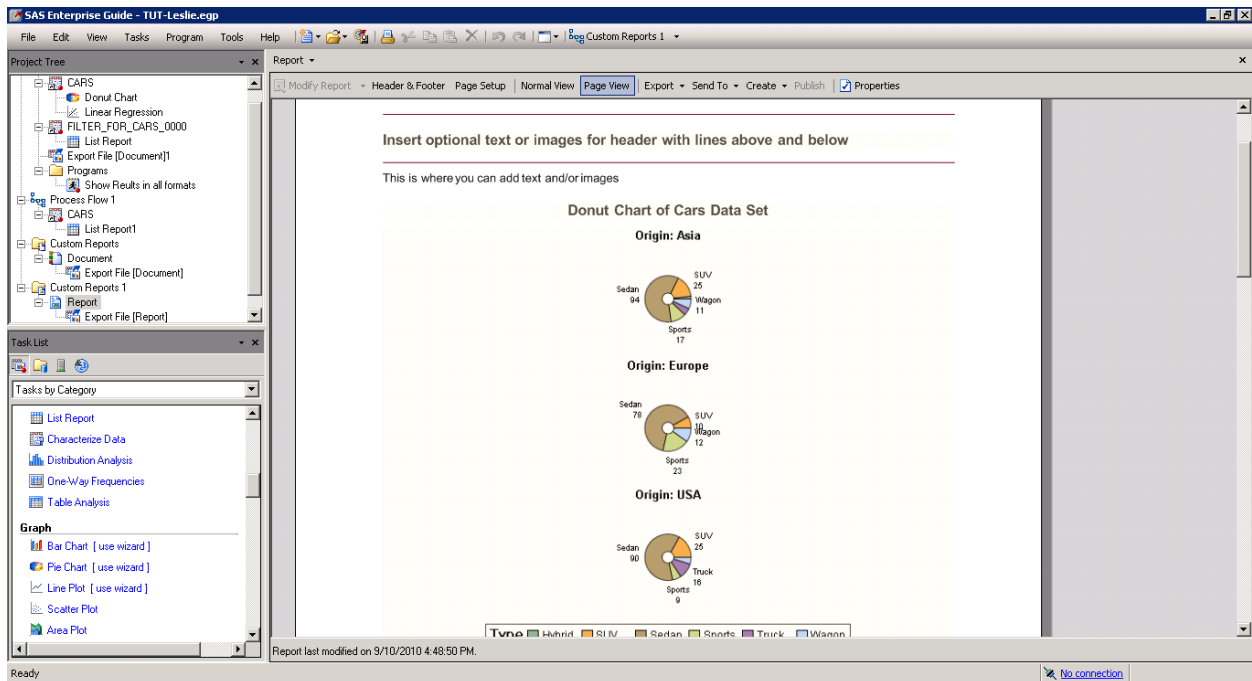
SAS Enterprise Guide - TUT-Leslie.egp

File Edit View Tasks Program Tools Help Custom Reports 1

Project Tree

CARS
Donut Chart
Linear Regression
FILTER_FOR_CARS_0000
List Report
Export File [Document]1
Programs
Show Reults in all formats
Process Flow 1
CARS
List Report1
Custom Reports
Document
Export File [Document]
Custom Reports 1
Report
Export File [Report]

Task List

Tasks by Category

List Report
Characterize Data
Distribution Analysis
One-Way Frequencies
Table Analysis
Graph
Bar Chart [ use wizard ]
Pie Chart [ use wizard ]
Line Plot [ use wizard ]
Scatter Plot
Area Plot

Report

Modify Report Header & Footer Page Setup Normal View Page View Export Send To Create Publish Properties

Insert optional text or images for header with lines above and below

This is where you can add text and/or images

Donut Chart of Cars Data Set

Origin: Asia

Sedan 94
SUV 25
Wagon 11
Sports 17

Origin: Europe

Sedan 78
SUV 10
Wagon 12
Sports 23

Origin: USA

Sedan 90
SUV 25
Truck 16
Sports 9

Type Hybrid SUV Sedan Sports Truck Wagon

Report last modified on 9/10/2010 4:48:50 PM.

Ready

No connection